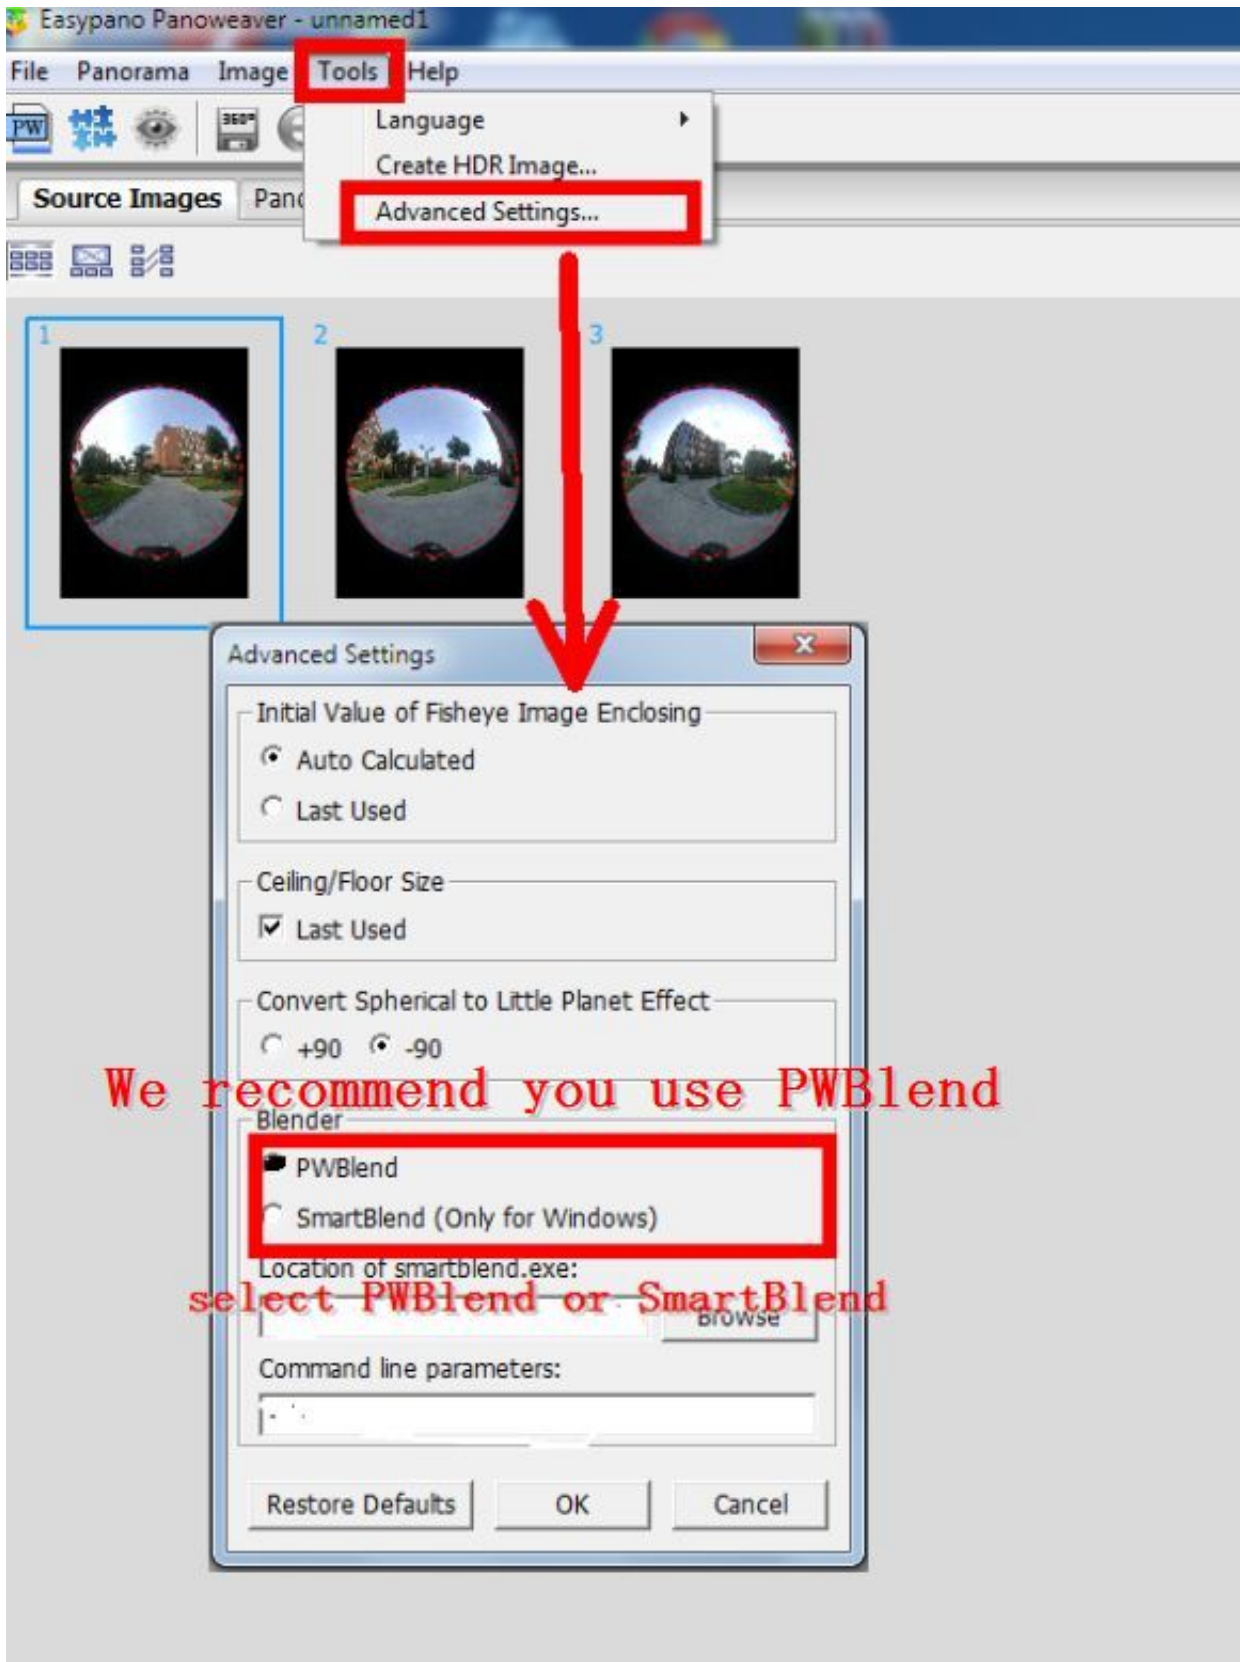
Easypano Panoweaver - unnamed1

File Panorama Image Tools Help

Language
Create HDR Image...
Advanced Settings...

Source Images Pan

1 2 3

Advanced Settings

Initial Value of Fisheye Image Enclosing
Auto Calculated
Last Used

Ceiling/Floor Size
Last Used

Convert Spherical to Little Planet Effect
+90 -90

We recommend you use PWBlend

Blender
PWBlend
SmartBlend (Only for Windows)

Location of smartblend.exe:

select PWBlend or SmartBlend

Browse

Command line parameters:

Restore Defaults OK Cancel